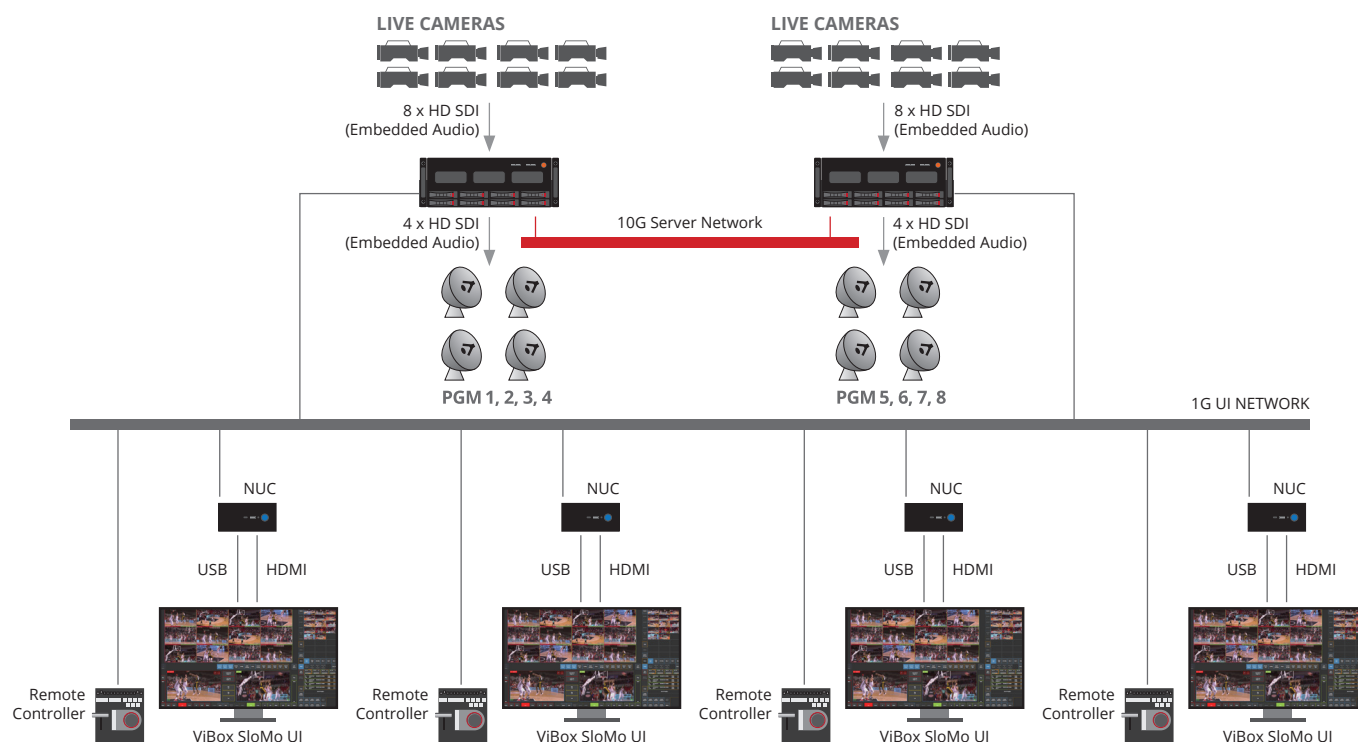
LIVE CAMERAS

LIVE CAMERAS

8 x HD SDI
(Embedded Audio)

8 x HD SDI
(Embedded Audio)

4 x HD SDI
(Embedded Audio)

10G Server Network

4 x HD SDI
(Embedded Audio)

PGM 1, 2, 3, 4

PGM 5, 6, 7, 8

1G UI NETWORK

NUC

NUC

NUC

NUC

USB

HDMI

USB

HDMI

USB

HDMI

USB

HDMI

Remote Controller

ViBox SloMo UI

Remote Controller

ViBox SloMo UI

Remote Controller

ViBox SloMo UI

Remote Controller

ViBox SloMo UI